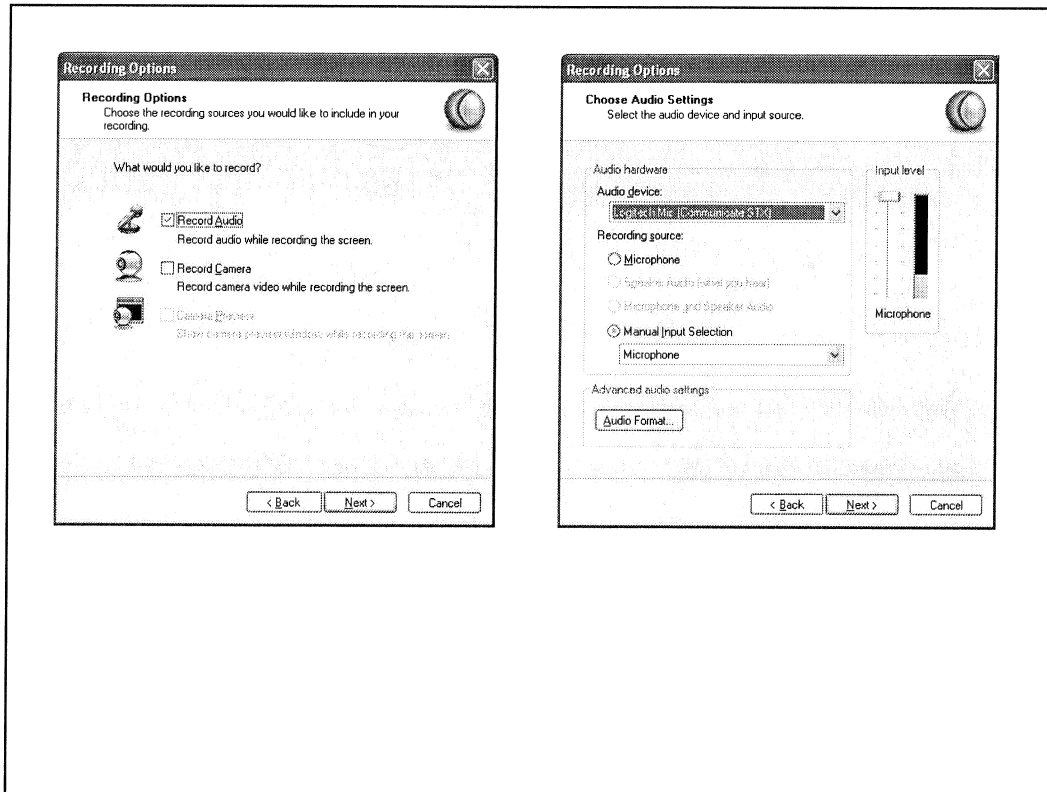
Recording Options

Recording Options
Choose the recording sources you would like to include in your recording.

What would you like to record?

Record Audio
Record audio while recording the screen.

Record Camera
Record camera video while recording the screen.

Camera Preview
Show camera preview window while recording the screen.

< Back Next > Cancel

Recording Options

Choose Audio Settings
Select the audio device and input source.

Audio hardware
Audio device:
Logitech Mic (Communicate STX)
Recording source:
Microphone
Speaker Audio (what you hear)
Microphone and Speaker Audio
Manual Input Selection
Microphone

Input level
Microphone

Advanced audio settings
Audio Format...

< Back Next > Cancel